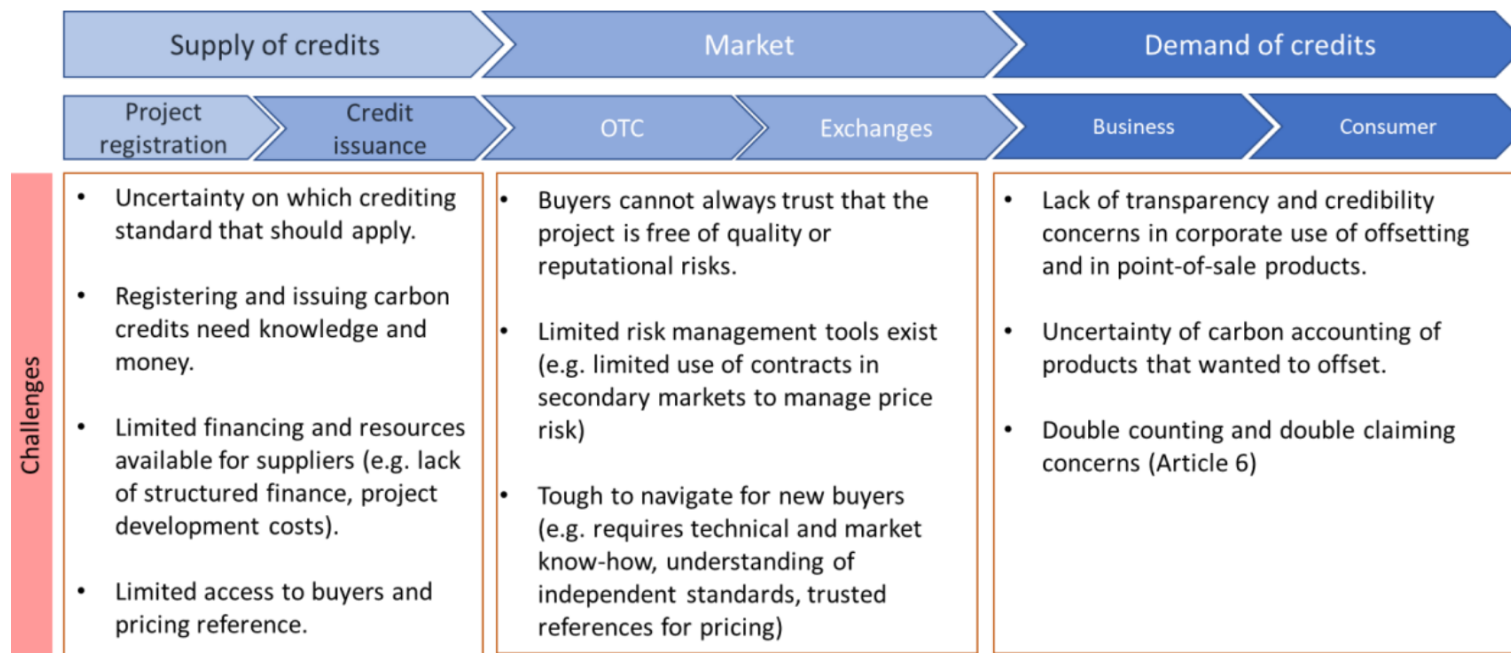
Supply of credits

Market

Demand of credits

Project registration

Credit issuance

OTC

Exchanges

Business

Consumer

Challenges

• Uncertainty on which crediting standard that should apply.

• Registering and issuing carbon credits need knowledge and money.

• Limited financing and resources available for suppliers (e.g. lack of structured finance, project development costs).

• Limited access to buyers and pricing reference.

• Buyers cannot always trust that the project is free of quality or reputational risks.

• Limited risk management tools exist (e.g. limited use of contracts in secondary markets to manage price risk)

• Tough to navigate for new buyers (e.g. requires technical and market know-how, understanding of independent standards, trusted references for pricing)

• Lack of transparency and credibility concerns in corporate use of offsetting and in point-of-sale products.

• Uncertainty of carbon accounting of products that wanted to offset.

• Double counting and double claiming concerns (Article 6)